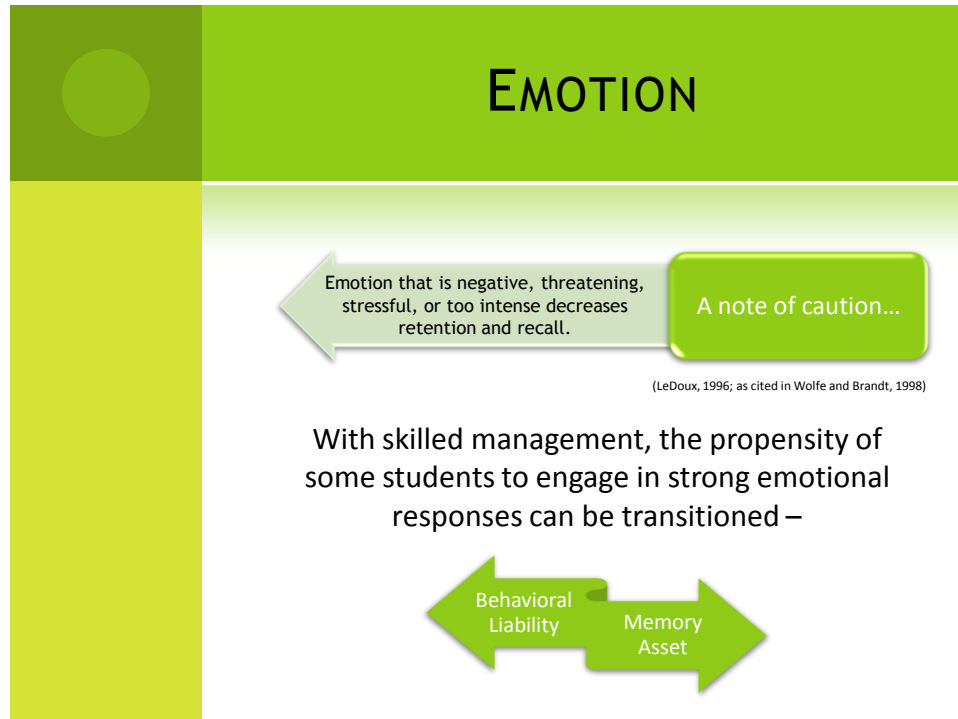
EMOTION

A note of caution…

Emotion that is negative, threatening, stressful, or too intense decreases retention and recall.

(LeDoux, 1996; as cited in Wolfe and Brandt, 1998)

With skilled management, the propensity of some students to engage in strong emotional responses can be transitioned –

Behavioral Liability

Memory Asset